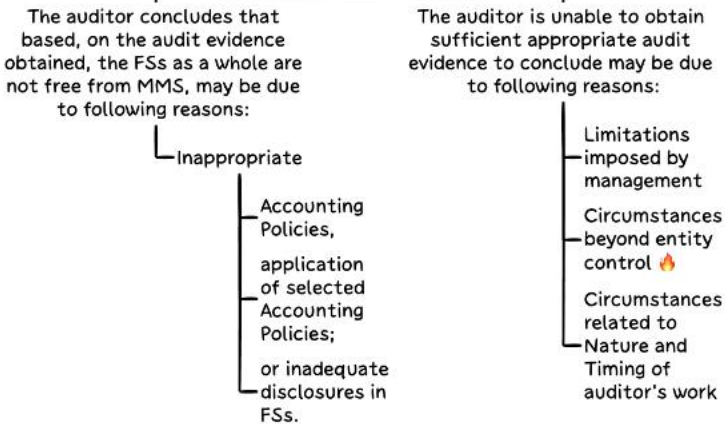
The auditor concludes that based, on the audit evidence obtained, the FSs as a whole are not free from MMS, may be due to following reasons:

Inappropriate

Accounting Policies,

application of selected Accounting Policies;

or inadequate disclosures in FSs.

The auditor is unable to obtain sufficient appropriate audit evidence to conclude may be due to following reasons:

Limitations imposed by management

Circumstances beyond entity control 🔥

Circumstances related to Nature and Timing of auditor's work